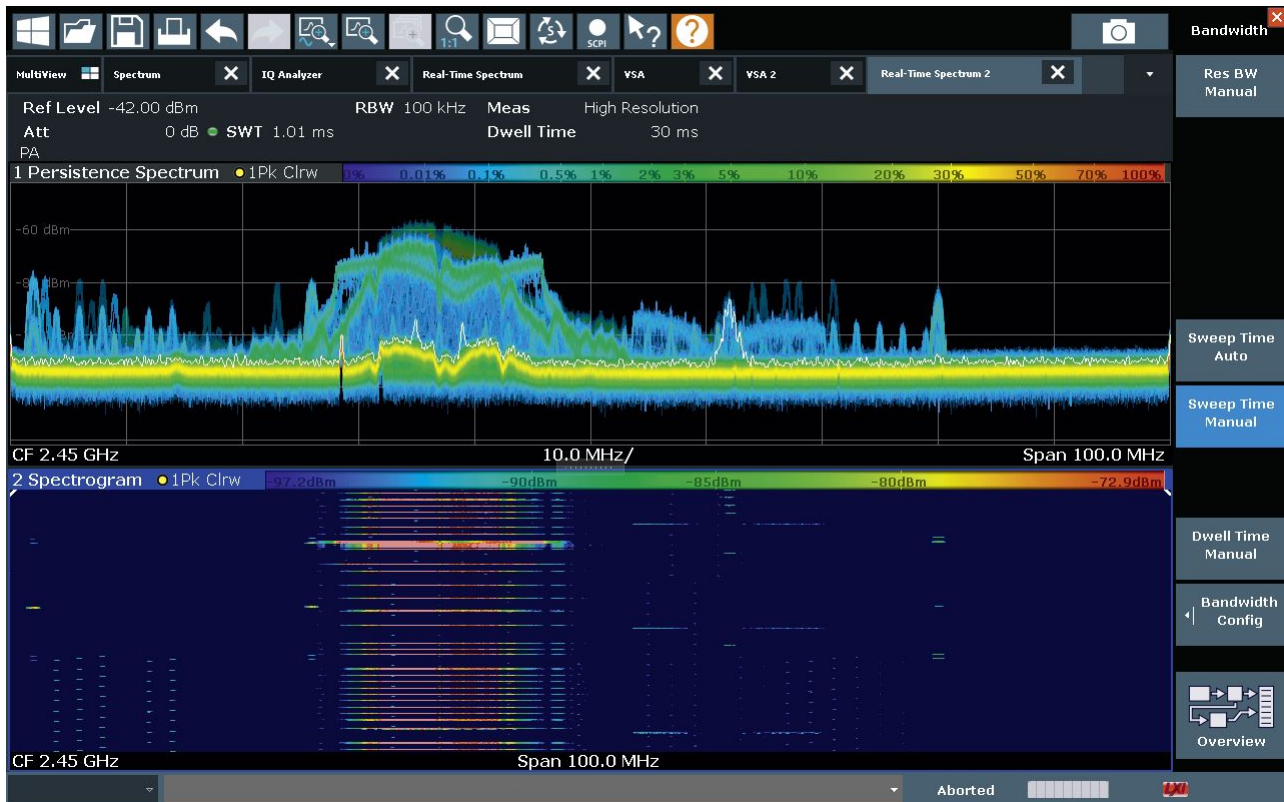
1:1
SCPI

MultiView
Spectrum
IQ Analyzer
Real-Time Spectrum
VSA
VSA 2
Real-Time Spectrum 2

Bandwidth

Ref Level -42.00 dBm
RBW 100 kHz
Meas High Resolution
Att 0 dB
SWT 1.01 ms
Dwell Time 30 ms
PA

Res BW Manual

1 Persistence Spectrum ● 1Pk Clrw
0% 0.01% 0.1% 0.5% 1% 2% 3% 5% 10% 20% 30% 50% 70% 100%

-60 dBm
-8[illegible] dBm

CF 2.45 GHz
10.0 MHz/
Span 100.0 MHz

Sweep Time Auto
Sweep Time Manual

2 Spectrogram ● 1Pk Clrw
-97.2dBm -90dBm -85dBm -80dBm -72.9dBm

Dwell Time Manual
Bandwidth Config
Overview

CF 2.45 GHz
Span 100.0 MHz

Aborted
LXI